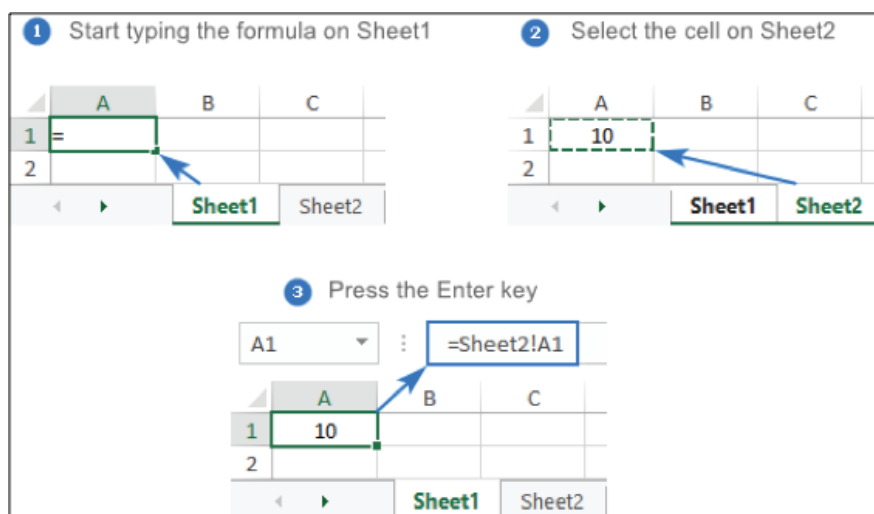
1 Start typing the formula on Sheet1

| | A | B | C |
|---|---|---|---|
| 1 | = | | |
| 2 | | | |

Sheet1 Sheet2

2 Select the cell on Sheet2

| | A | B | C |
|---|---|---|---|
| 1 | 10 | | |
| 2 | | | |

Sheet1 Sheet2

3 Press the Enter key

A1 =Sheet2!A1

| | A | B | C |
|---|---|---|---|
| 1 | 10 | | |
| 2 | | | |

Sheet1 Sheet2